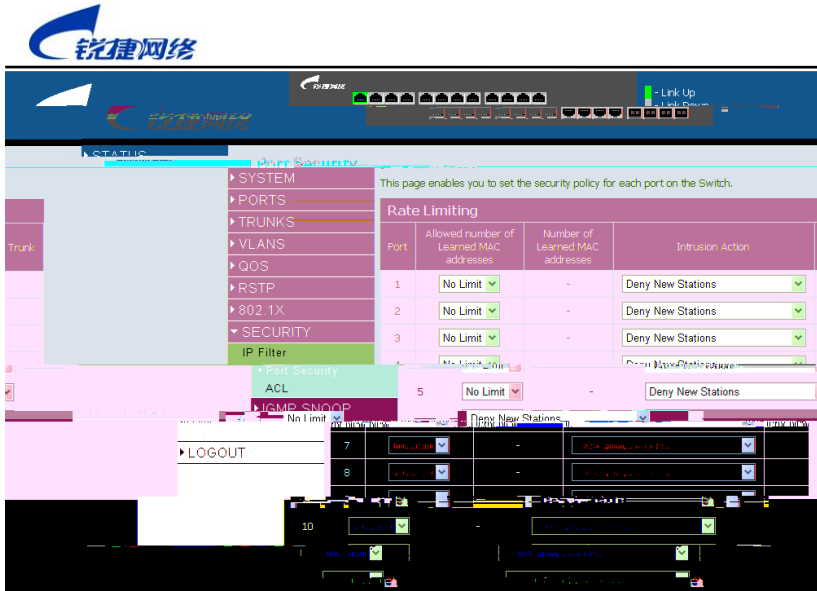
锐捷网络

Link Up

STATUS

Port Security

SYSTEM

PORTS

TRUNKS

VLANS

QOS

RSTP

802.1X

SECURITY

IP Filter

Port Security

ACL

IGMP SNOOP

LOGOUT

This page enables you to set the security policy for each port on the Switch.

Rate Limiting

Trunk

| Port | Allowed number of Learned MAC addresses | Number of Learned MAC addresses | Intrusion Action |
|---|---|---|---|
| 1 | No Limit | - | Deny New Stations |
| 2 | No Limit | - | Deny New Stations |
| 3 | No Limit | - | Deny New Stations |
| 4 | No Limit | - | Deny New Stations |
| 5 | No Limit | - | Deny New Stations |
| 6 | No Limit | - | Deny New Stations |
| 7 | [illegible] | - | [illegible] |
| 8 | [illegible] | - | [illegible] |
| 10 | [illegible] | - | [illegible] |